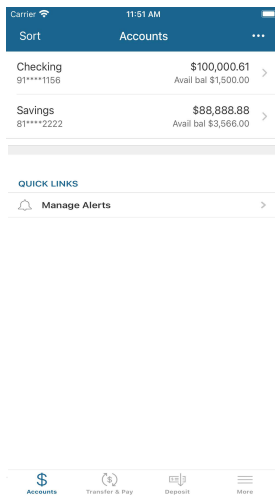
Carrier 11:51 AM

Sort Accounts •••

Checking
91****1156
$100,000.61
Avail bal $1,500.00

Savings
81****2222
$88,888.88
Avail bal $3,566.00

QUICK LINKS

Manage Alerts

Accounts Transfer & Pay Deposit More